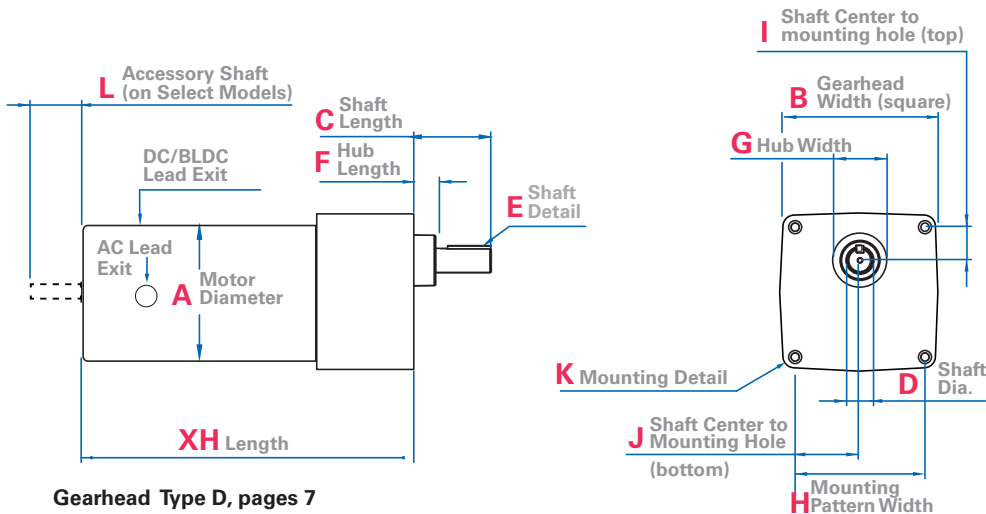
L Accessory Shaft (on Select Models)

C Shaft Length

F Hub Length

DC/BLDC Lead Exit

E Shaft Detail

AC Lead Exit

A Motor Diameter

XH Length

Gearhead Type D, pages 7

I Shaft Center to mounting hole (top)

B Gearhead Width (square)

G Hub Width

K Mounting Detail

D Shaft Dia.

J Shaft Center to Mounting Hole (bottom)

H Mounting Pattern Width